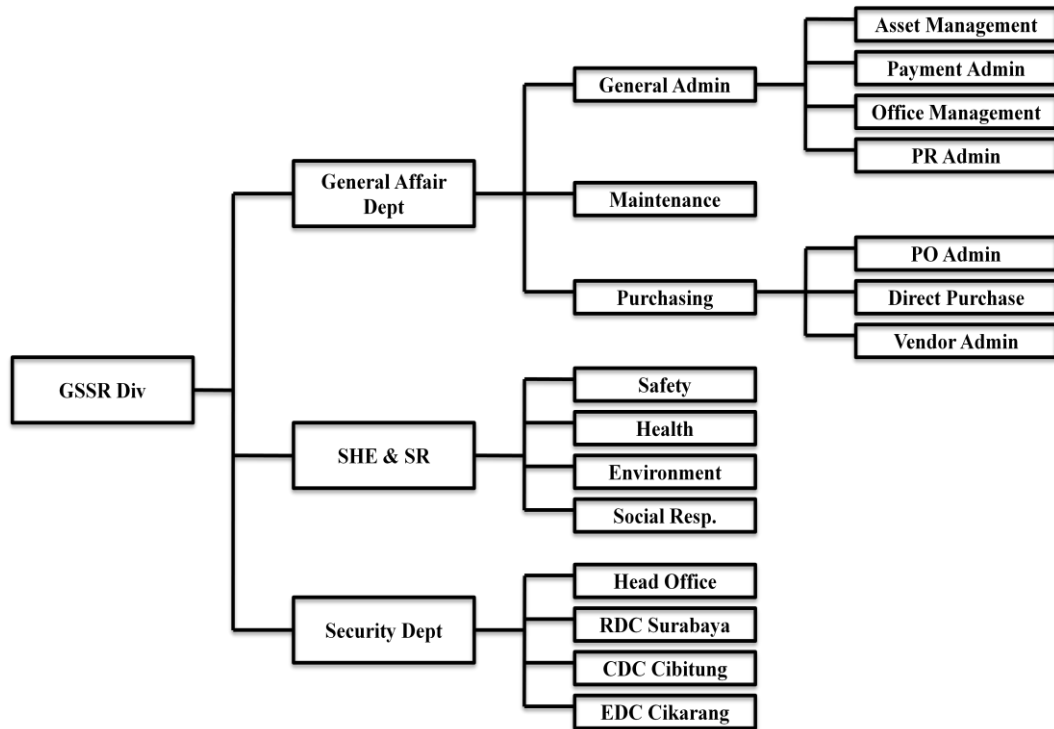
GSSR Div

General Affair Dept

General Admin

Asset Management

Payment Admin

Office Management

PR Admin

Maintenance

Purchasing

PO Admin

Direct Purchase

Vendor Admin

SHE & SR

Safety

Health

Environment

Social Resp.

Security Dept

Head Office

RDC Surabaya

CDC Cibitung

EDC Cikarang